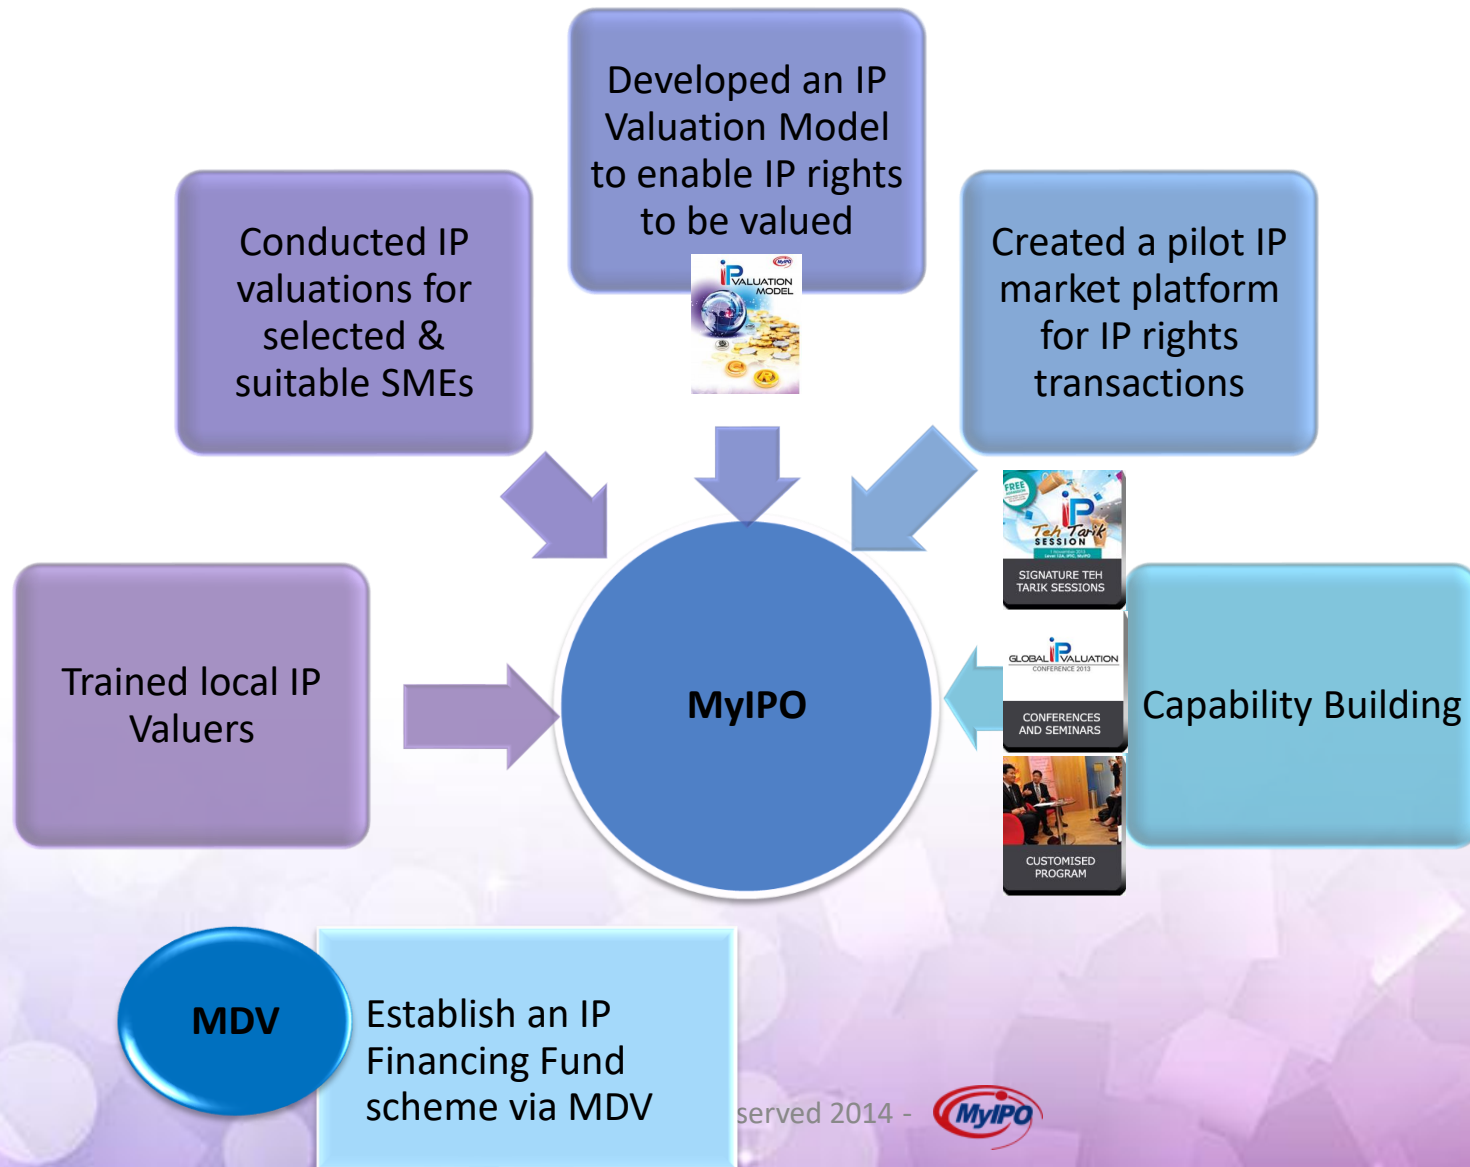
Developed an IP Valuation Model to enable IP rights to be valued

MyIPO
IP VALUATION MODEL

Conducted IP valuations for selected & suitable SMEs

Created a pilot IP market platform for IP rights transactions

FREE
IP Teh Tarik SESSION
SIGNATURE TEH TARIK SESSIONS

Trained local IP Valuers

MyIPO

GLOBAL IP VALUATION CONFERENCE 2013
CONFERENCES AND SEMINARS

Capability Building

CUSTOMISED PROGRAM

MDV

Establish an IP Financing Fund scheme via MDV

served 2014 -

MyIPO